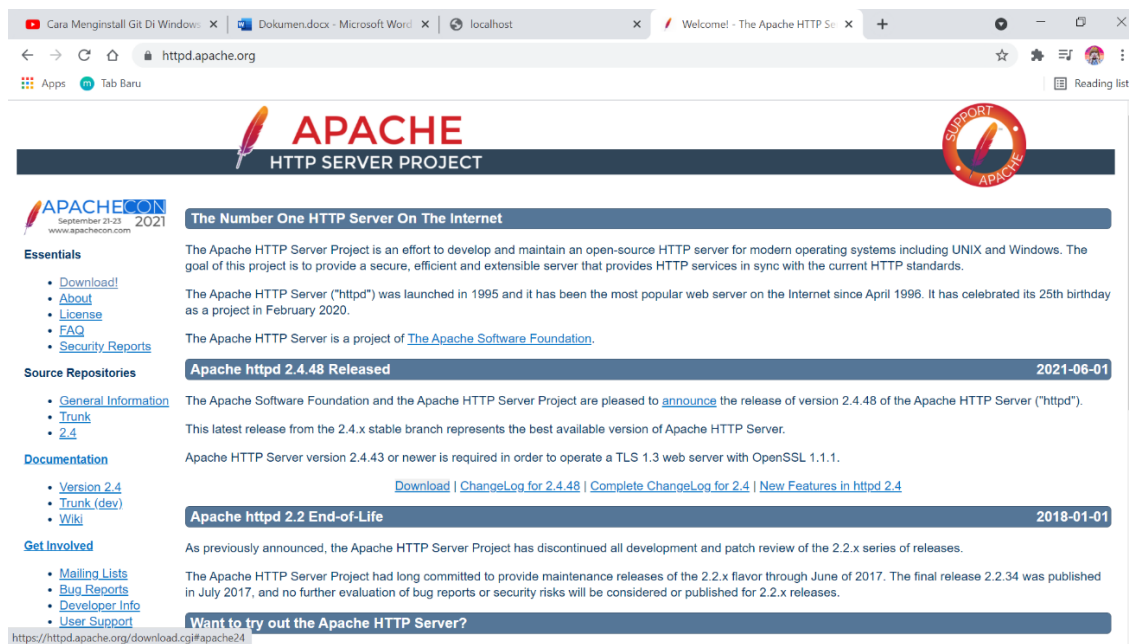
Cara Menginstall Git Di Windows ×
Dokumen.docx - Microsoft Word ×
localhost ×
Welcome! - The Apache HTTP Se ×
+

httpd.apache.org

Apps
Tab Baru
Reading list

APACHE
HTTP SERVER PROJECT

SUPPORT APACHE

APACHECON September 21-23 2021 www.apachecon.com

Essentials

- Download!
- About
- License
- FAQ
- Security Reports

Source Repositories

- General Information
- Trunk
- 2.4

Documentation

- Version 2.4
- Trunk (dev)
- Wiki

Get Involved

- Mailing Lists
- Bug Reports
- Developer Info
- User Support

The Number One HTTP Server On The Internet

The Apache HTTP Server Project is an effort to develop and maintain an open-source HTTP server for modern operating systems including UNIX and Windows. The goal of this project is to provide a secure, efficient and extensible server that provides HTTP services in sync with the current HTTP standards.

The Apache HTTP Server ("httpd") was launched in 1995 and it has been the most popular web server on the Internet since April 1996. It has celebrated its 25th birthday as a project in February 2020.

The Apache HTTP Server is a project of The Apache Software Foundation.

Apache httpd 2.4.48 Released 2021-06-01

The Apache Software Foundation and the Apache HTTP Server Project are pleased to announce the release of version 2.4.48 of the Apache HTTP Server ("httpd").

This latest release from the 2.4.x stable branch represents the best available version of Apache HTTP Server.

Apache HTTP Server version 2.4.43 or newer is required in order to operate a TLS 1.3 web server with OpenSSL 1.1.1.

Download | ChangeLog for 2.4.48 | Complete ChangeLog for 2.4 | New Features in httpd 2.4

Apache httpd 2.2 End-of-Life 2018-01-01

As previously announced, the Apache HTTP Server Project has discontinued all development and patch review of the 2.2.x series of releases.

The Apache HTTP Server Project had long committed to provide maintenance releases of the 2.2.x flavor through June of 2017. The final release 2.2.34 was published in July 2017, and no further evaluation of bug reports or security risks will be considered or published for 2.2.x releases.

Want to try out the Apache HTTP Server?

https://httpd.apache.org/download.cgi#apache24